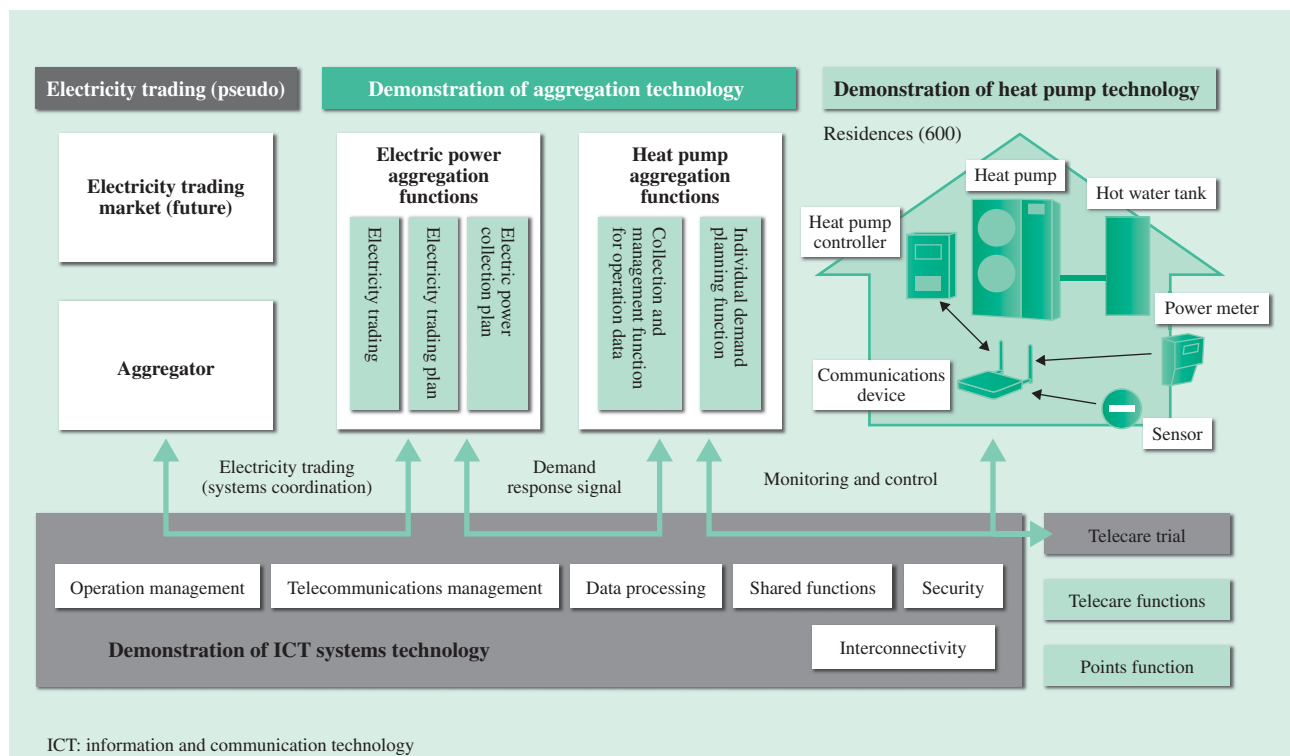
Electricity trading (pseudo)

Demonstration of aggregation technology

Demonstration of heat pump technology

Electricity trading market (future)

Aggregator

Electric power aggregation functions

Electricity trading

Electricity trading plan

Electric power collection plan

Heat pump aggregation functions

Collection and management function for operation data

Individual demand planning function

Residences (600)

Heat pump

Hot water tank

Heat pump controller

Power meter

Communications device

Sensor

Electricity trading (systems coordination)

Demand response signal

Monitoring and control

Telecare trial

Telecare functions

Points function

Operation management

Telecommunications management

Data processing

Shared functions

Security

Interconnectivity

Demonstration of ICT systems technology

ICT: information and communication technology